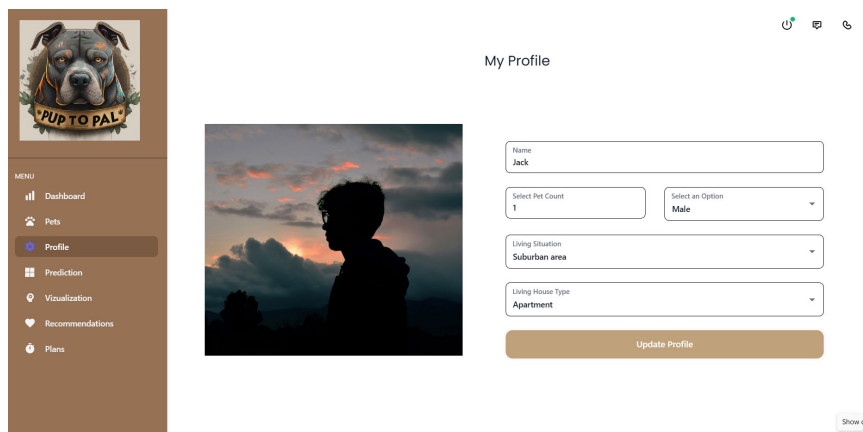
PUP TO PAL

MENU
Dashboard
Pets
Profile
Prediction
Vizualization
Recommendations
Plans

My Profile

Name
Jack

Select Pet Count
1

Select an Option
Male

Living Situation
Suburban area

Living House Type
Apartment

Update Profile

Show